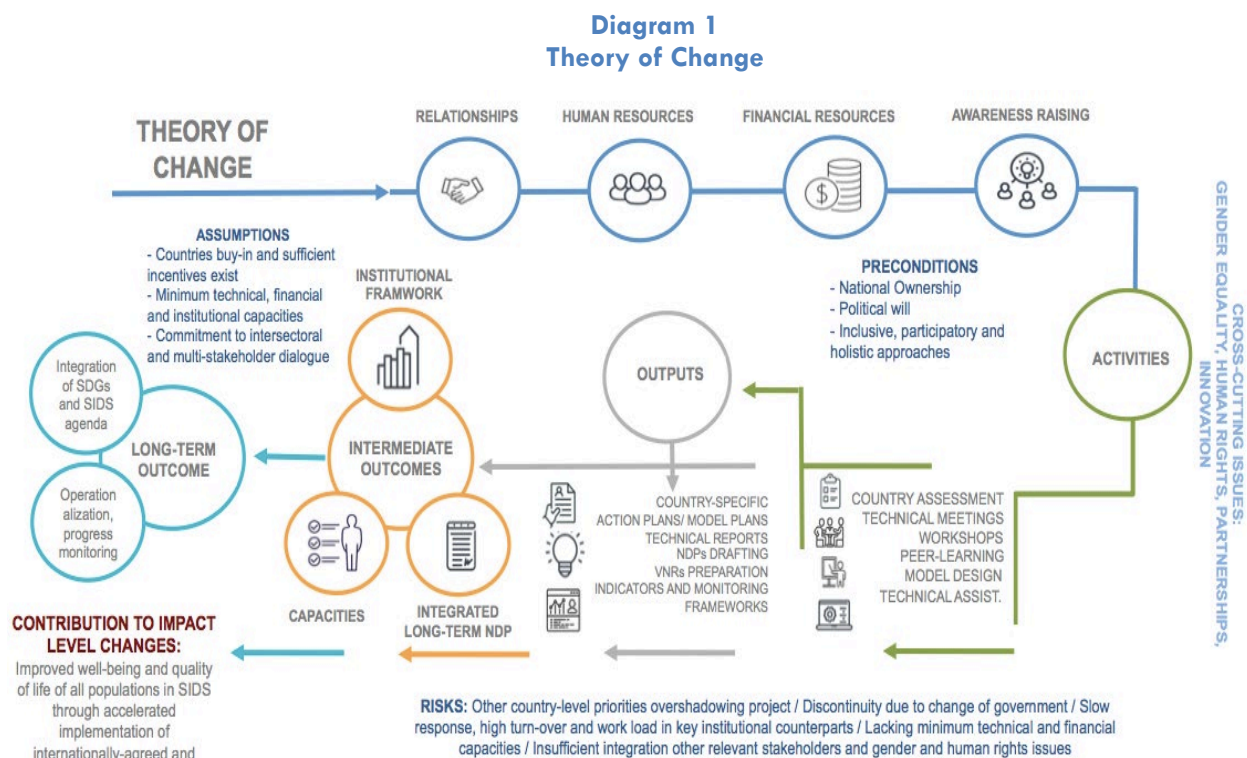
Diagram 1
Theory of Change

THEORY OF CHANGE

RELATIONSHIPS

HUMAN RESOURCES

FINANCIAL RESOURCES

AWARENESS RAISING

CROSS-CUTTING ISSUES: GENDER EQUALITY, HUMAN RIGHTS, PARTNERSHIPS, INNOVATION

ASSUMPTIONS
- Countries buy-in and sufficient incentives exist
- Minimum technical, financial and institutional capacities
- Commitment to intersectoral and multi-stakeholder dialogue

INSTITUTIONAL FRAMWORK

PRECONDITIONS
- National Ownership
- Political will
- Inclusive, participatory and holistic approaches

ACTIVITIES

OUTPUTS

Integration of SDGs and SIDS agenda

LONG-TERM OUTCOME

Operation alization, progress monitoring

INTERMEDIATE OUTCOMES

COUNTRY-SPECIFIC ACTION PLANS/ MODEL PLANS TECHNICAL REPORTS NDPs DRAFTING VNRs PREPARATION INDICATORS AND MONITORING FRAMEWORKS

COUNTRY ASSESSMENT TECHNICAL MEETINGS WORKSHOPS PEER-LEARNING MODEL DESIGN TECHNICAL ASSIST.

CAPACITIES

INTEGRATED LONG-TERM NDP

CONTRIBUTION TO IMPACT LEVEL CHANGES:
Improved well-being and quality of life of all populations in SIDS through accelerated implementation of internationally-agreed and

RISKS: Other country-level priorities overshadowing project / Discontinuity due to change of government / Slow response, high turn-over and work load in key institutional counterparts / Lacking minimum technical and financial capacities / Insufficient integration other relevant stakeholders and gender and human rights issues